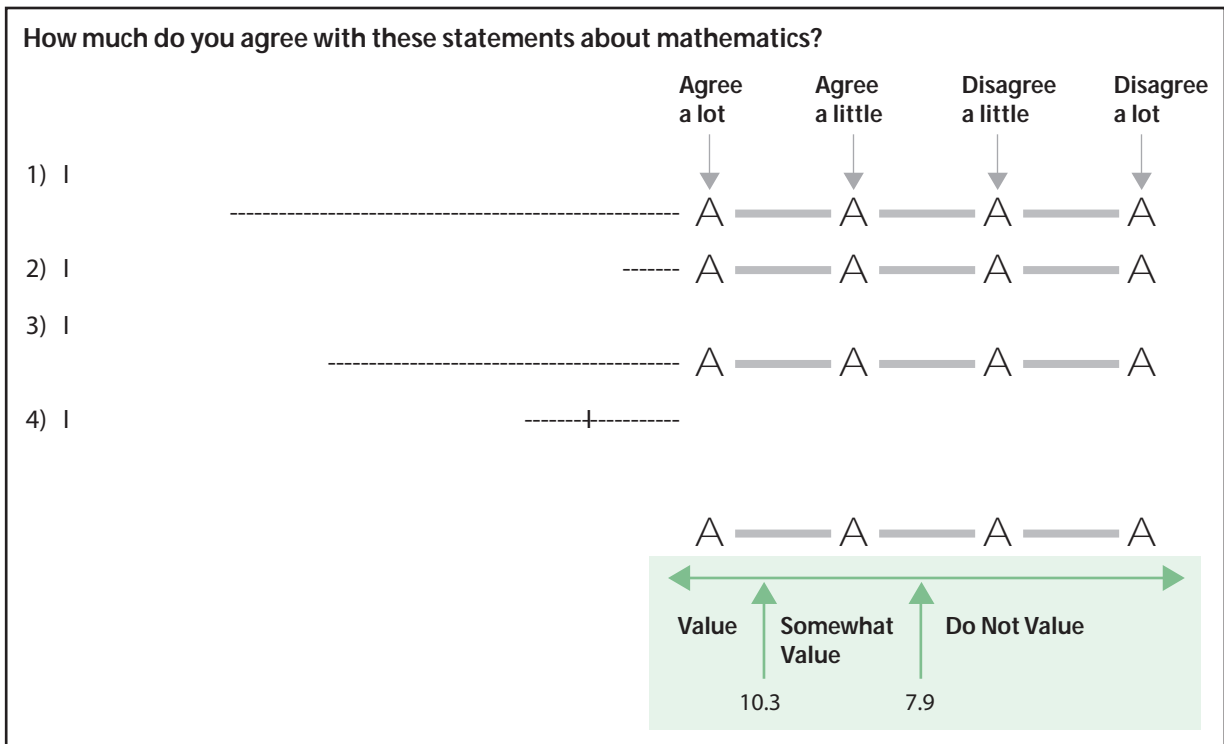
How much do you agree with these statements about mathematics?

| | Agree a lot | Agree a little | Disagree a little | Disagree a lot |
|---|---|---|---|---|
| 1) I | A | A | A | A |
| 2) I | A | A | A | A |
| 3) I | A | A | A | A |
| 4) I | A | A | A | A |

Value
Somewhat Value
Do Not Value

10.3
7.9